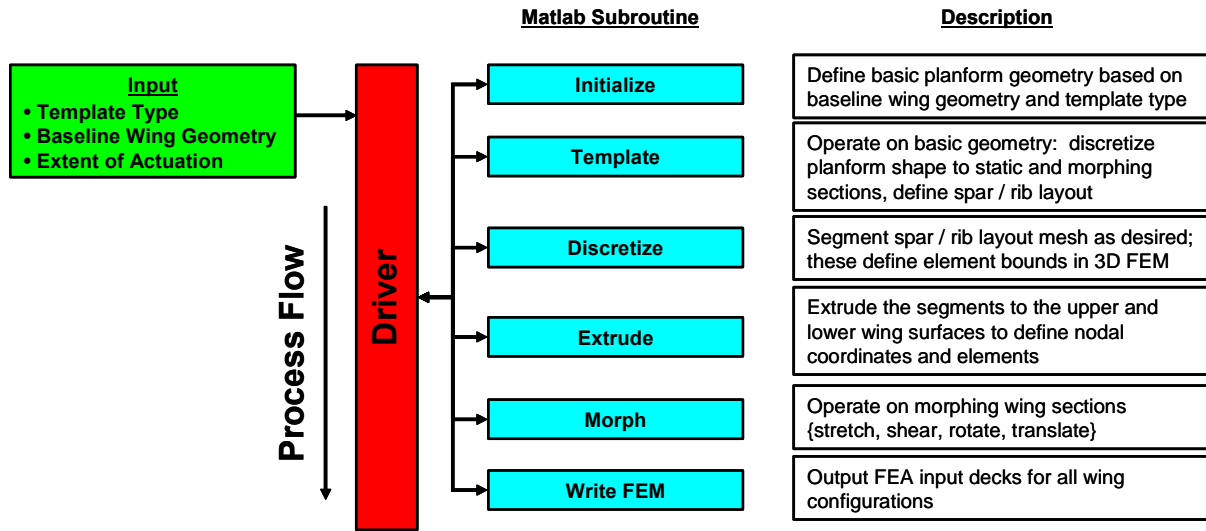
Matlab Subroutine

Description

Input
• Template Type
• Baseline Wing Geometry
• Extent of Actuation

Process Flow

Driver

Initialize

Define basic planform geometry based on baseline wing geometry and template type

Template

Operate on basic geometry: discretize planform shape to static and morphing sections, define spar / rib layout

Discretize

Segment spar / rib layout mesh as desired; these define element bounds in 3D FEM

Extrude

Extrude the segments to the upper and lower wing surfaces to define nodal coordinates and elements

Morph

Operate on morphing wing sections {stretch, shear, rotate, translate}

Write FEM

Output FEA input decks for all wing configurations